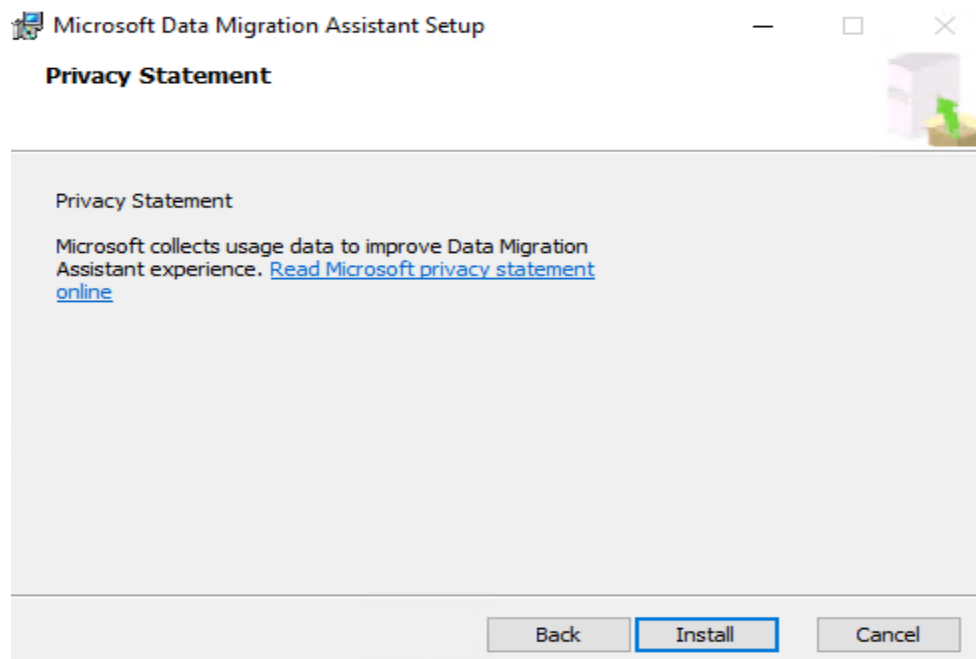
Microsoft Data Migration Assistant Setup

Privacy Statement

Privacy Statement

Microsoft collects usage data to improve Data Migration Assistant experience. Read Microsoft privacy statement online

Back Install Cancel